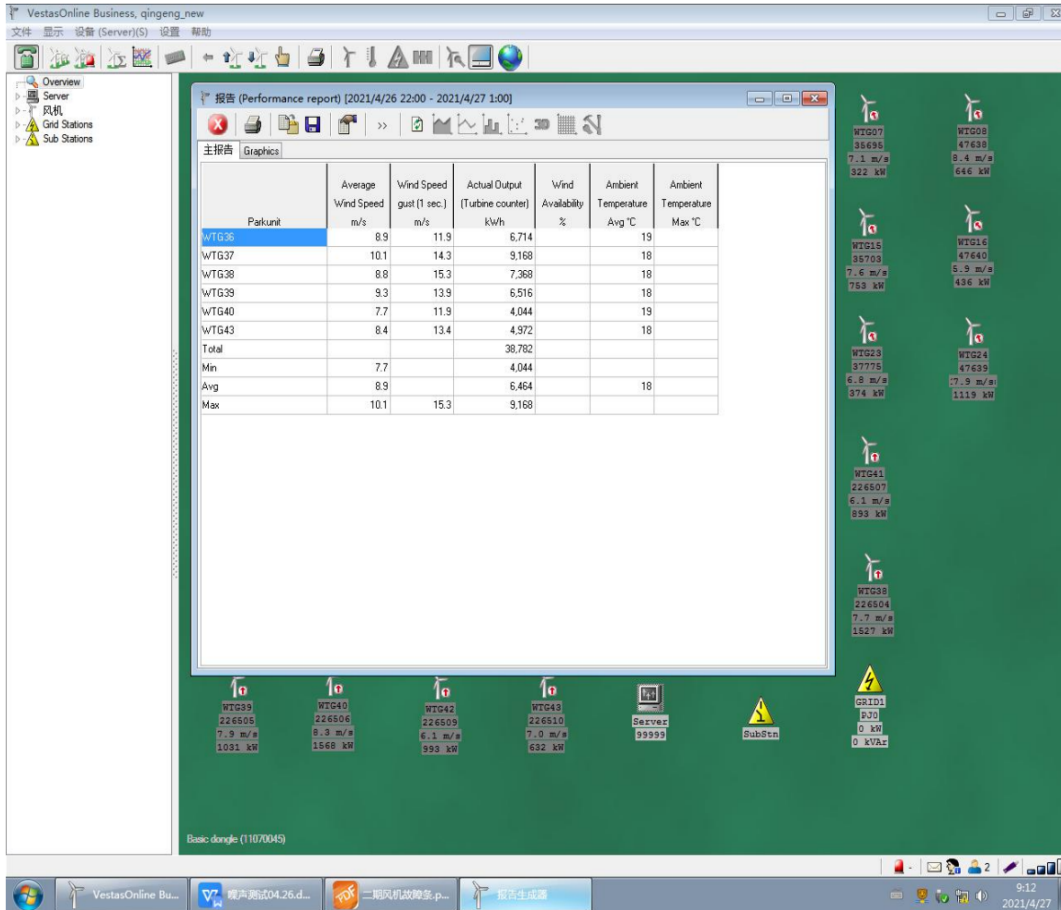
VestasOnline Business, qingeng_new

文件 显示 设备 (Server)(S) 设置 帮助

Overview
Server
风机
Grid Stations
Sub Stations

报告 (Performance report) [2021/4/26 22:00 - 2021/4/27 1:00]

主报告 Graphics

| Parkunit | Average Wind Speed m/s | Wind Speed gust (1 sec.) m/s | Actual Output (Turbine counter) kWh | Wind Availability % | Ambient Temperature Avg °C | Ambient Temperature Max °C |
|---|---|---|---|---|---|---|
| WTG36 | 8.9 | 11.9 | 6,714 | | 19 | |
| WTG37 | 10.1 | 14.3 | 9,168 | | 18 | |
| WTG38 | 8.8 | 15.3 | 7,368 | | 18 | |
| WTG39 | 9.3 | 13.9 | 6,516 | | 18 | |
| WTG40 | 7.7 | 11.9 | 4,044 | | 19 | |
| WTG43 | 8.4 | 13.4 | 4,972 | | 18 | |
| Total | | | 38,782 | | | |
| Min | 7.7 | | 4,044 | | | |
| Avg | 8.9 | | 6,464 | | 18 | |
| Max | 10.1 | 15.3 | 9,168 | | | |

WTG07 35696 7.1 m/s 322 kW
WTG08 47638 8.4 m/s 646 kW
WTG15 35703 7.6 m/s 753 kW
WTG16 47640 5.9 m/s 436 kW
WTG23 37775 6.8 m/s 374 kW
WTG24 47639 7.9 m/s 1119 kW
WTG41 226507 6.1 m/s 893 kW
WTG38 226504 7.7 m/s 1527 kW

WTG39 226505 7.9 m/s 1031 kW
WTG40 226506 8.3 m/s 1568 kW
WTG42 226509 6.1 m/s 993 kW
WTG43 226510 7.0 m/s 632 kW
Server 99999
SubStn
GRID1 PJ0 0 kW 0 kVAr

Basic dongle (11070045)

VestasOnline Bu...
噪声测试04.26.d...
二期风机故障条.p...
报告生成器

9:12
2021/4/27